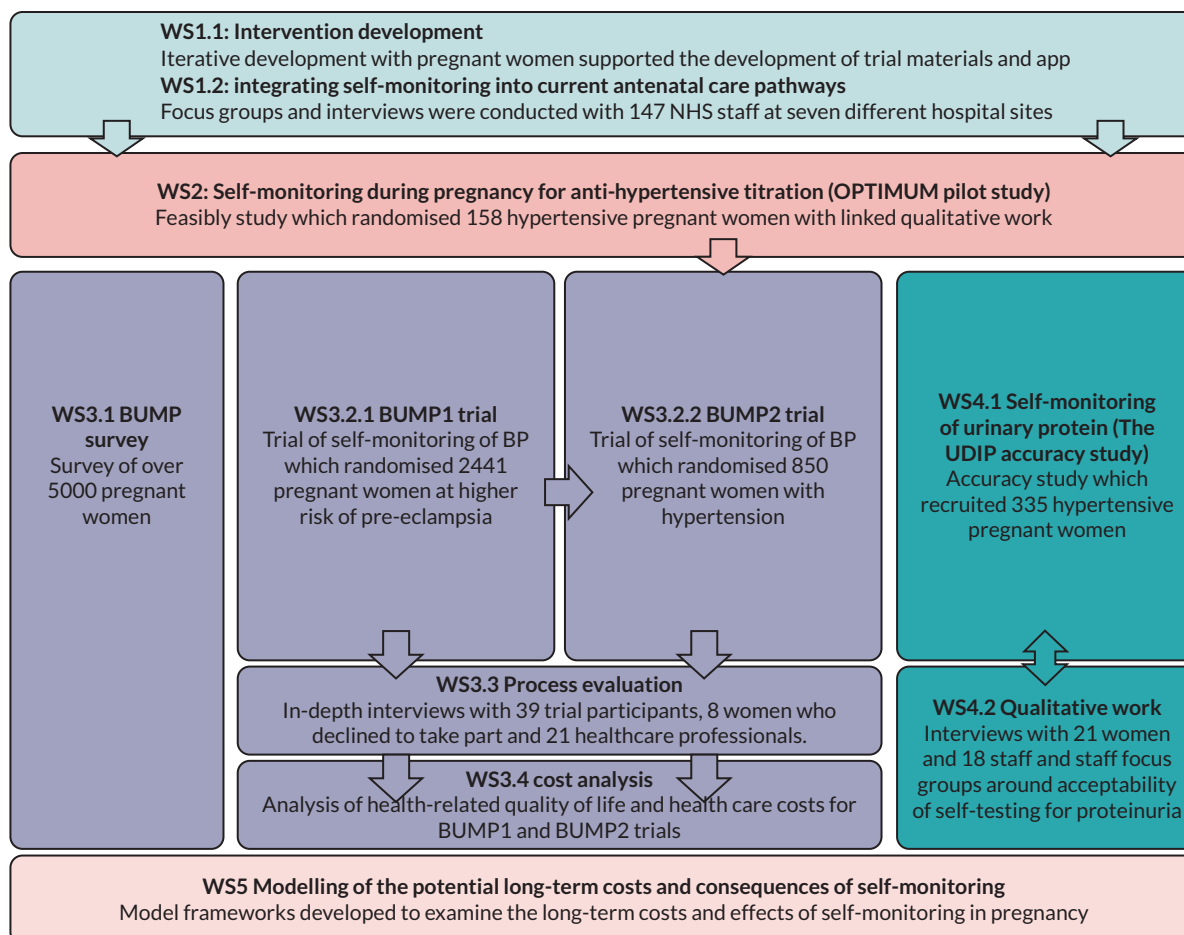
WS1.1: Intervention development
Iterative development with pregnant women supported the development of trial materials and app
WS1.2: integrating self-monitoring into current antenatal care pathways
Focus groups and interviews were conducted with 147 NHS staff at seven different hospital sites

WS2: Self-monitoring during pregnancy for anti-hypertensive titration (OPTIMUM pilot study)
Feasibly study which randomised 158 hypertensive pregnant women with linked qualitative work

WS3.1 BUMP survey
Survey of over 5000 pregnant women

WS3.2.1 BUMP1 trial
Trial of self-monitoring of BP which randomised 2441 pregnant women at higher risk of pre-eclampsia

WS3.2.2 BUMP2 trial
Trial of self-monitoring of BP which randomised 850 pregnant women with hypertension

WS4.1 Self-monitoring of urinary protein (The UDIP accuracy study)
Accuracy study which recruited 335 hypertensive pregnant women

WS3.3 Process evaluation
In-depth interviews with 39 trial participants, 8 women who declined to take part and 21 healthcare professionals.

WS4.2 Qualitative work
Interviews with 21 women and 18 staff and staff focus groups around acceptability of self-testing for proteinuria

WS3.4 cost analysis
Analysis of health-related quality of life and health care costs for BUMP1 and BUMP2 trials

WS5 Modelling of the potential long-term costs and consequences of self-monitoring
Model frameworks developed to examine the long-term costs and effects of self-monitoring in pregnancy